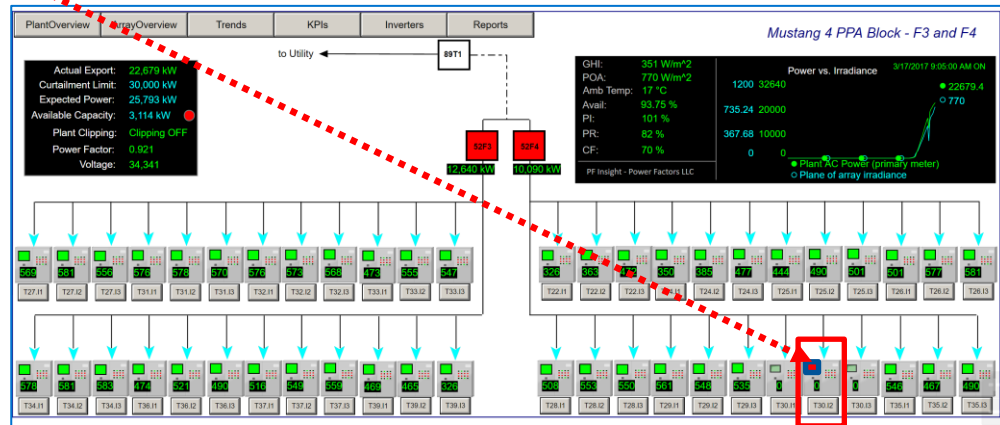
PlantOverview | ArrayOverview | Trends | KPIs | Inverters | Reports

Mustang 4 PPA Block - F3 and F4

to Utility
89T1

Actual Export: 22,679 kW
Curtailment Limit: 30,000 kW
Expected Power: 25,793 kW
Available Capacity: 3,114 kW
Plant Clipping: Clipping OFF
Power Factor: 0.921
Voltage: 34,341

GHI: 351 W/m^2
POA: 770 W/m^2
Amb Temp: 17 °C
Avail: 93.75 %
PI: 101 %
PR: 82 %
CF: 70 %
PF Insight - Power Factors LLC

Power vs. Irradiance
3/17/2017 9:05:00 AM ON
1200 32640
735.24 20000
367.68 10000
0 0
22679.4
770
Plant AC Power (primary meter)
Plane of array irradiance

52F3
12,640 kW
52F4
10,090 kW

569 T27.I1
581 T27.I2
556 T27.I3
576 T31.I1
578 T31.I2
570 T31.I3
576 T32.I1
573 T32.I2
568 T32.I3
473 T33.I1
555 T33.I2
547 T33.I3

326 T22.I1
363 T22.I2
473 T22.I3
350 T24.I1
385 T24.I2
477 T24.I3
444 T25.I1
490 T25.I2
501 T25.I3
501 T26.I1
577 T26.I2
581 T26.I3

578 T34.I1
581 T34.I2
583 T34.I3
474 T36.I1
521 T36.I2
490 T36.I3
516 T37.I1
549 T37.I2
559 T37.I3
469 T39.I1
465 T39.I2
326 T39.I3

508 T28.I1
553 T28.I2
550 T28.I3
561 T29.I1
548 T29.I2
535 T29.I3
0 T30.I1
0 T30.I2
0 T30.I3
546 T35.I1
467 T35.I2
490 T35.I3